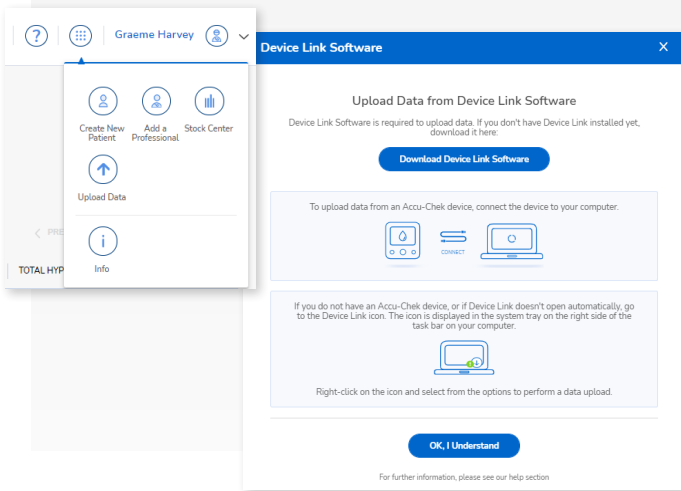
? Graeme Harvey

Create New Patient
Add a Professional
Stock Center
Upload Data
Info

PRE
TOTAL HYP

Device Link Software ×

Upload Data from Device Link Software

Device Link Software is required to upload data. If you don't have Device Link installed yet, download it here:

Download Device Link Software

To upload data from an Accu-Chek device, connect the device to your computer.

CONNECT

If you do not have an Accu-Chek device, or if Device Link doesn't open automatically, go to the Device Link icon. The icon is displayed in the system tray on the right side of the task bar on your computer.

Right-click on the icon and select from the options to perform a data upload.

OK, I Understand

For further information, please see our help section